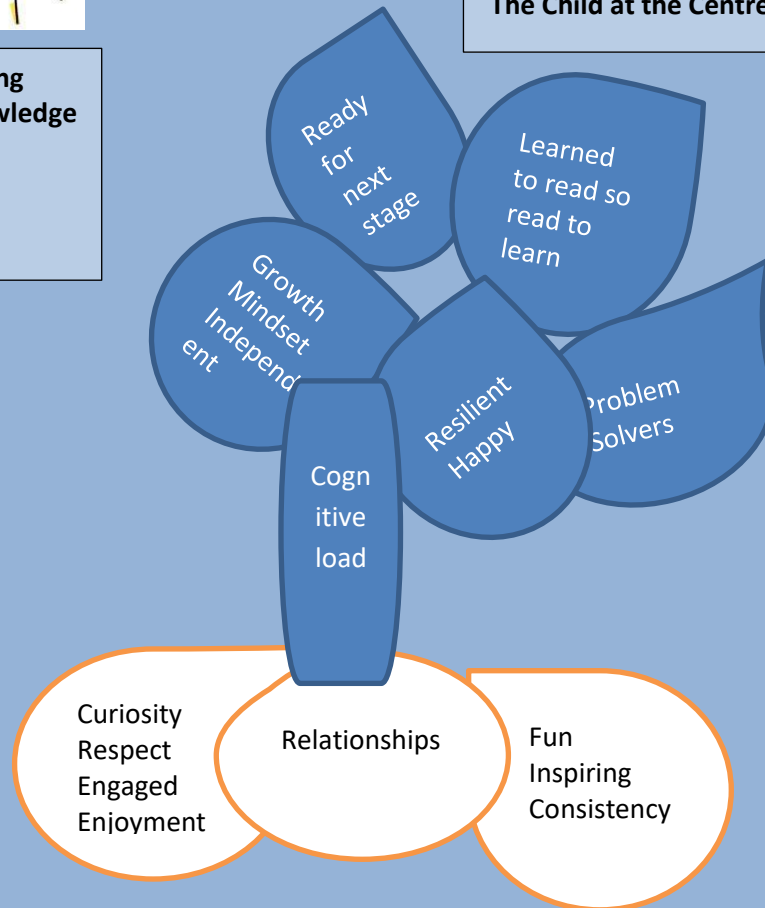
The Child at the Centre

ng
wledge

Ready for next stage

Learned to read so read to learn

Growth Mindset Independ ent

Resilient Happy

Problem Solvers

Cogn itive load

Curiosity
Respect
Engaged
Enjoyment

Relationships

Fun
Inspiring
Consistency